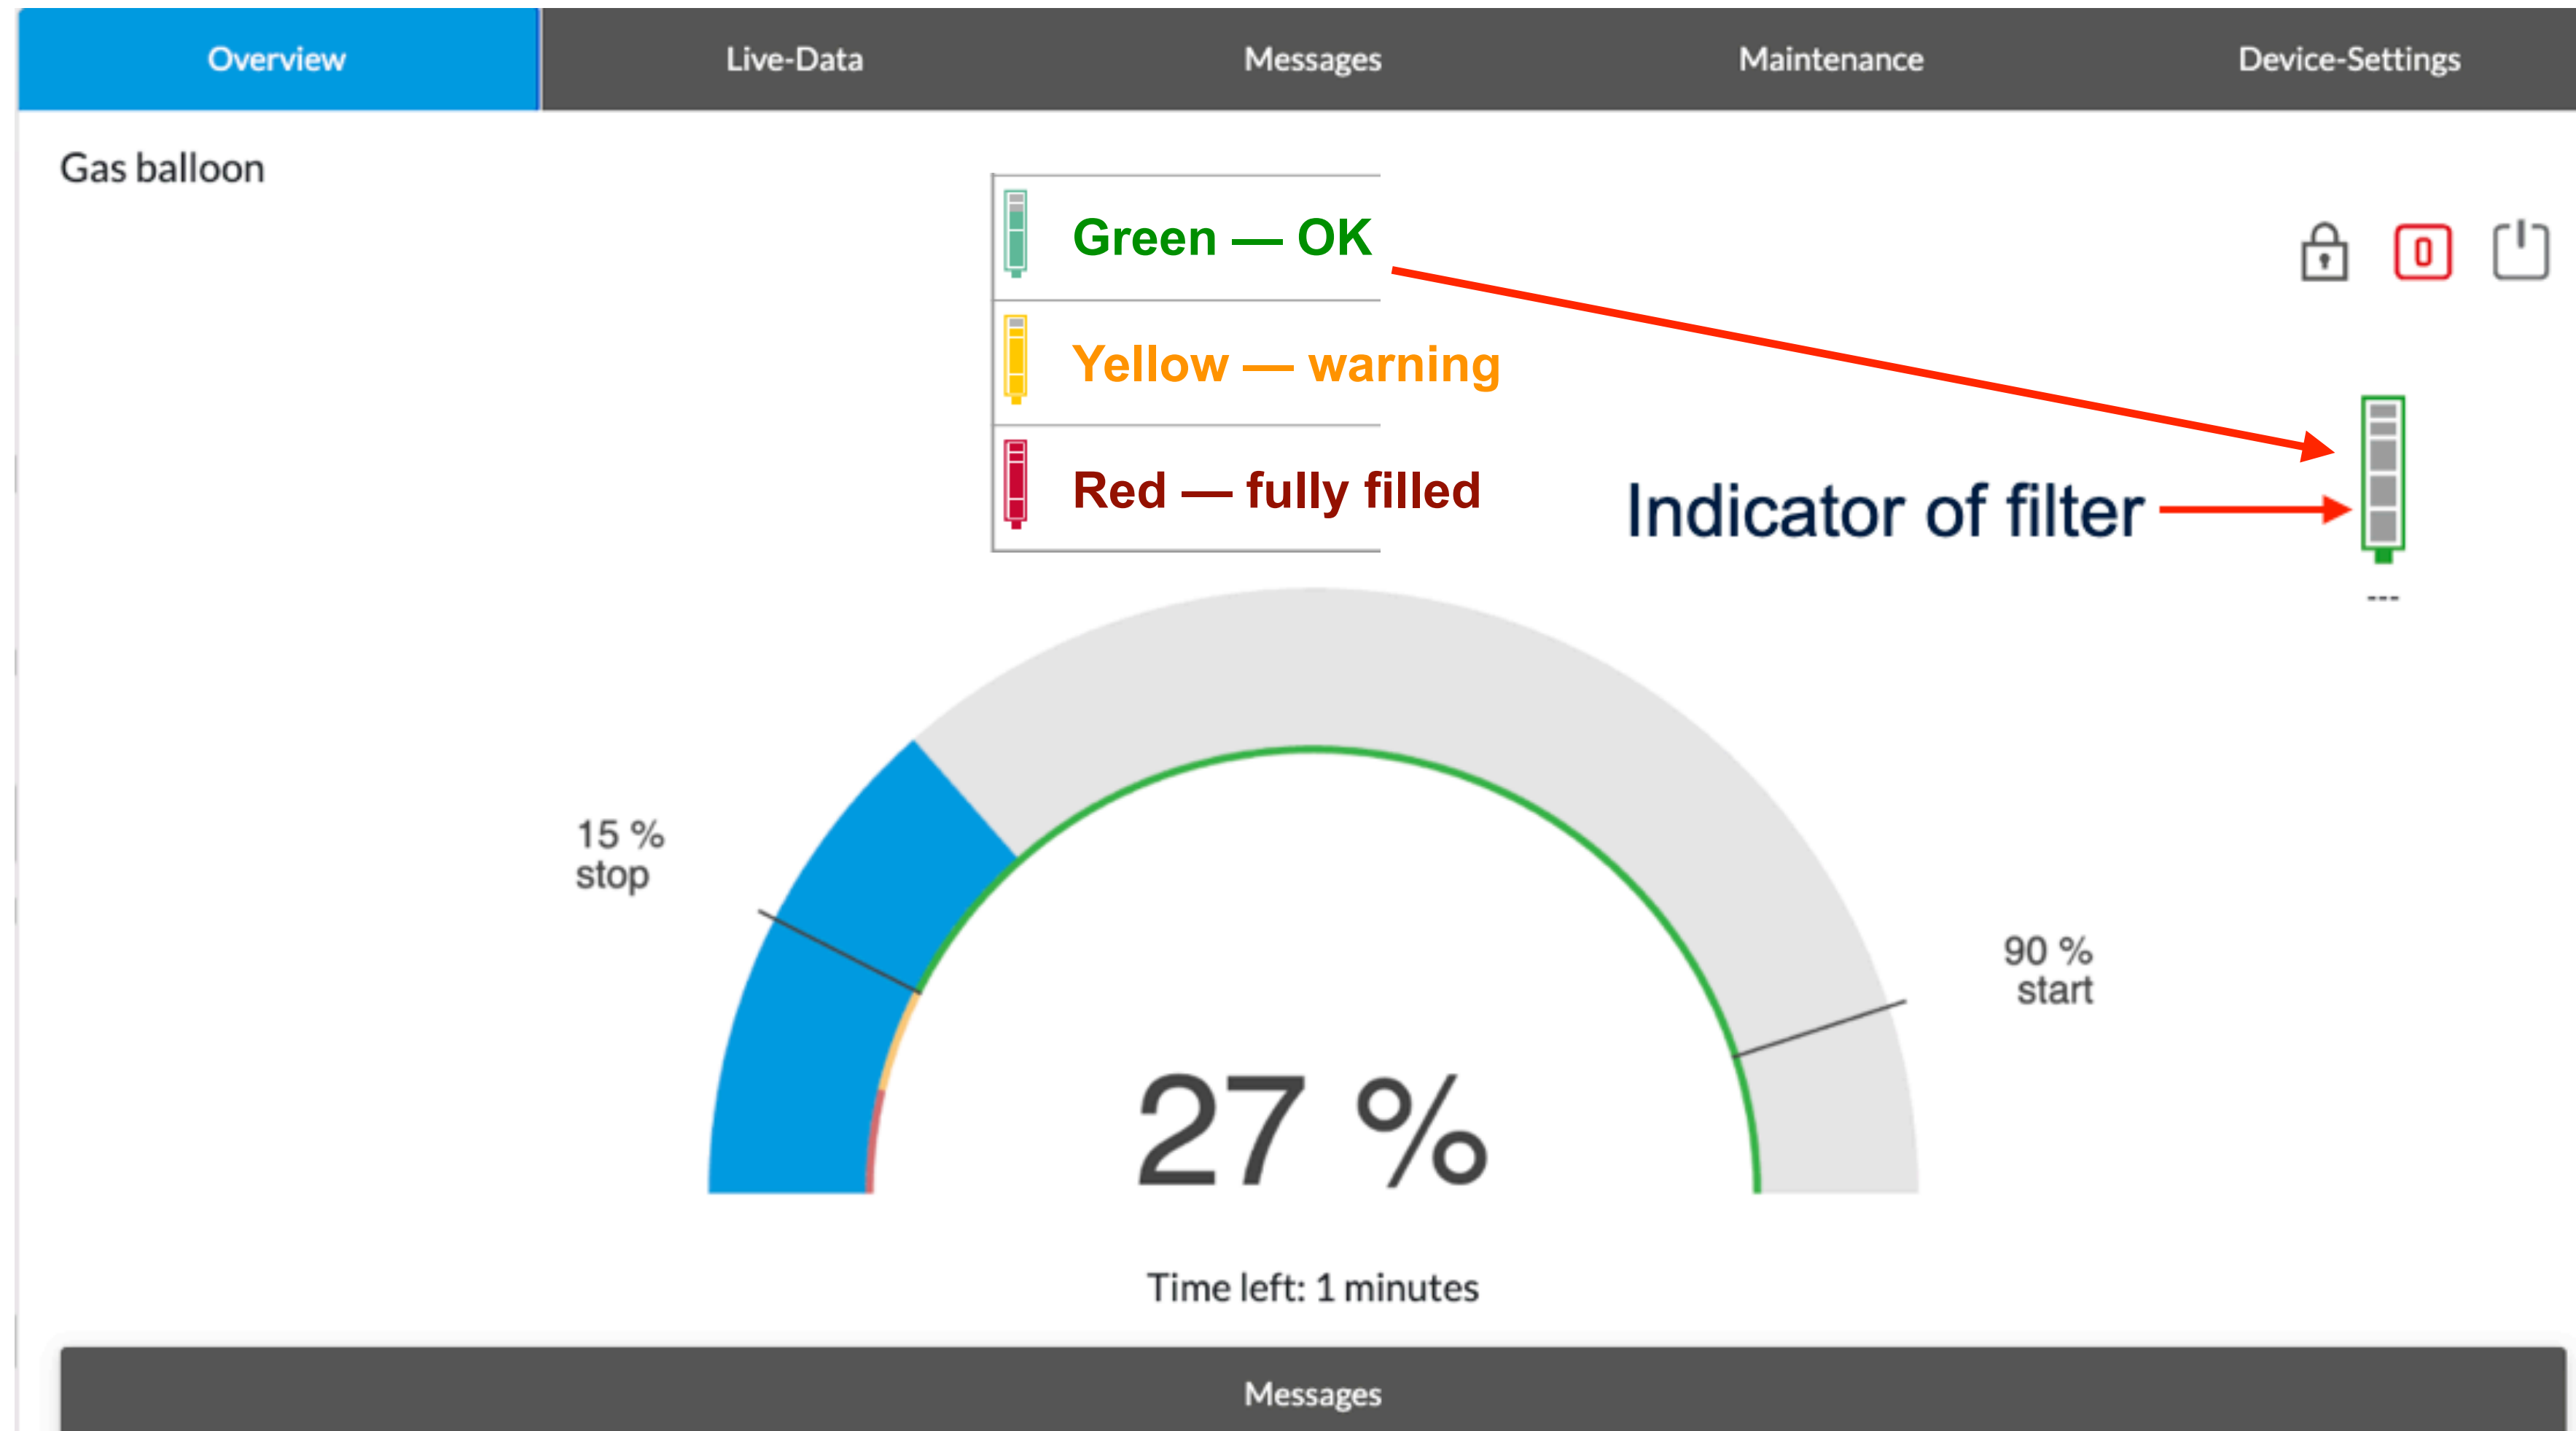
Overview | Live-Data | Messages | Maintenance | Device-Settings

Gas balloon

Green — OK

Yellow — warning

Red — fully filled

0

Indicator of filter

---

15 %
stop

90 %
start

27 %

Time left: 1 minutes

Messages